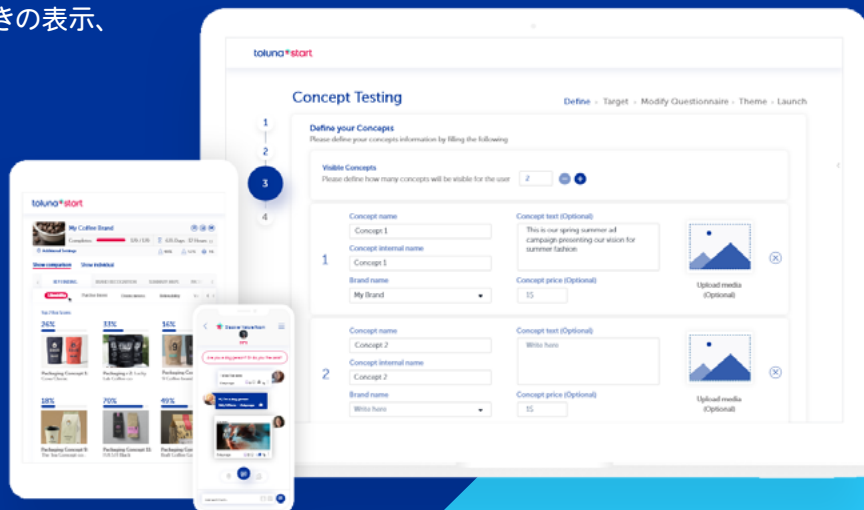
きの表示、

toluna*start

Concept Testing

Define › Target › Modify Questionnaire › Theme › Launch

1
2
3
4

Define your Concepts
Please define your concepts information by filling the following

Visible Concepts
Please define how many concepts will be visible for the user 2

1
Concept name
Concept 1
Concept internal name
Concept 1
Brand name
My Brand
Concept text (Optional)
This is our spring summer ad campaign presenting our vision for summer fashion
Concept price (Optional)
15
Upload media (Optional)

2
Concept name
Concept 2
Concept internal name
Concept 2
Brand name
Write here
Concept text (Optional)
Write here
Concept price (Optional)
15
Upload media (Optional)

toluna*start
My Coffee Brand
Show comparison Show individual
24% 33% 16%
18% 70% 49%